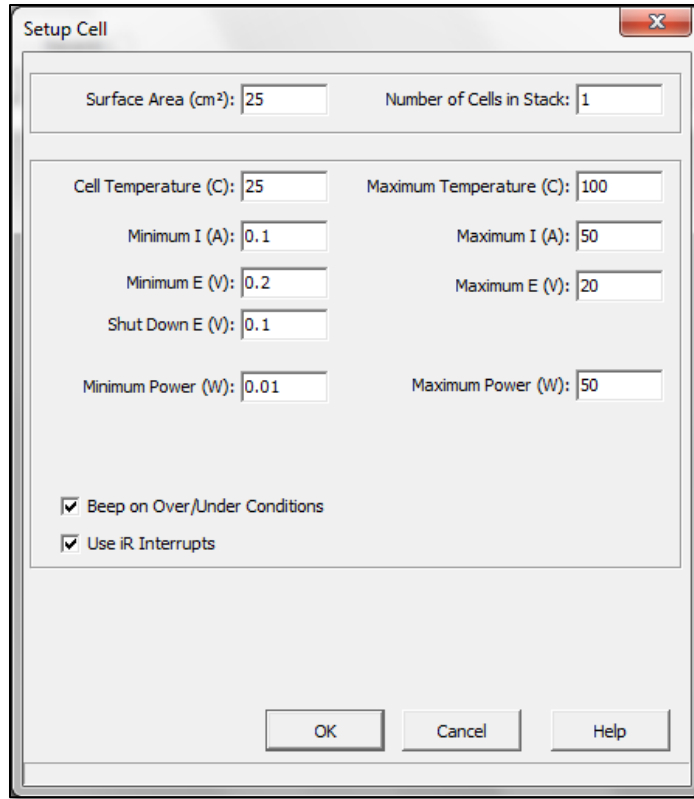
Setup Cell

Surface Area (cm²): 25

Number of Cells in Stack: 1

Cell Temperature (C): 25

Maximum Temperature (C): 100

Minimum I (A): 0.1

Maximum I (A): 50

Minimum E (V): 0.2

Maximum E (V): 20

Shut Down E (V): 0.1

Minimum Power (W): 0.01

Maximum Power (W): 50

Beep on Over/Under Conditions

Use iR Interrupts

OK

Cancel

Help